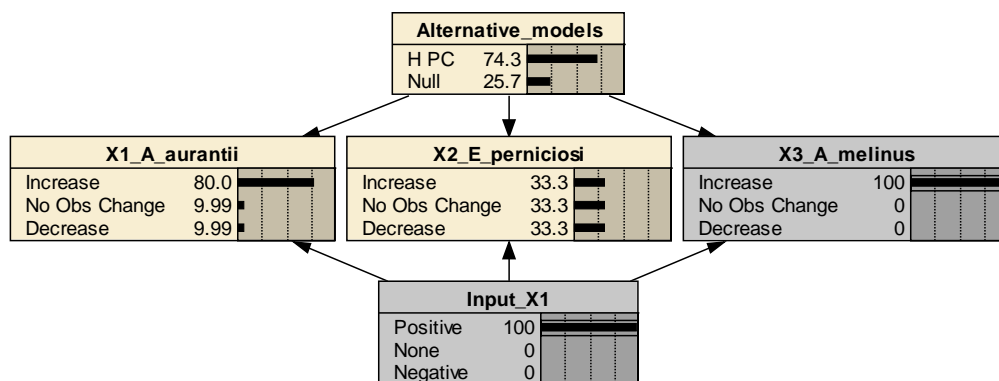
Alternative_models
H PC 74.3
Null 25.7

X1_A_aurantii
Increase 80.0
No Obs Change 9.99
Decrease 9.99

X2_E_perniciosi
Increase 33.3
No Obs Change 33.3
Decrease 33.3

X3_A_melinus
Increase 100
No Obs Change 0
Decrease 0

Input_X1
Positive 100
None 0
Negative 0